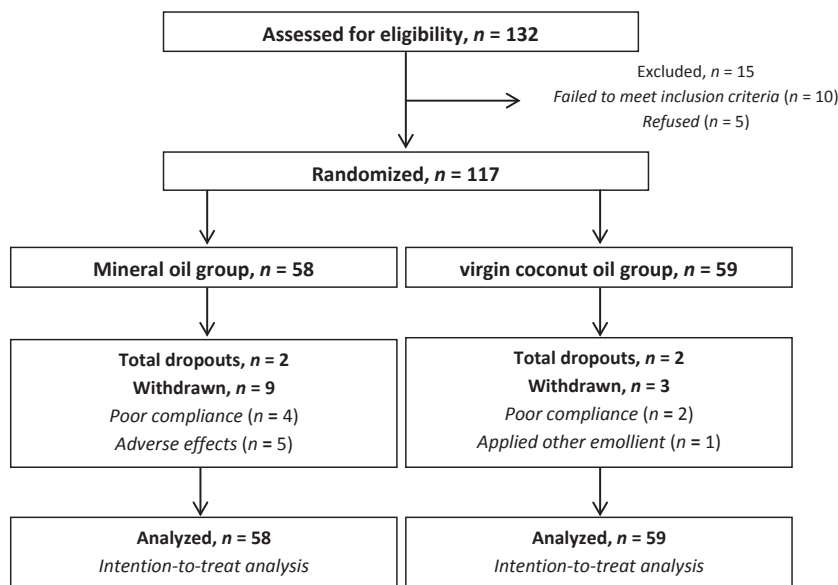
Assessed for eligibility, $n$ = 132

Excluded, $n$ = 15
Failed to meet inclusion criteria ($n$ = 10)
Refused ($n$ = 5)

Randomized, $n$ = 117

Mineral oil group, $n$ = 58

virgin coconut oil group, $n$ = 59

Total dropouts, $n$ = 2
Withdrawn, $n$ = 9
Poor compliance ($n$ = 4)
Adverse effects ($n$ = 5)

Total dropouts, $n$ = 2
Withdrawn, $n$ = 3
Poor compliance ($n$ = 2)
Applied other emollient ($n$ = 1)

Analyzed, $n$ = 58
Intention-to-treat analysis

Analyzed, $n$ = 59
Intention-to-treat analysis